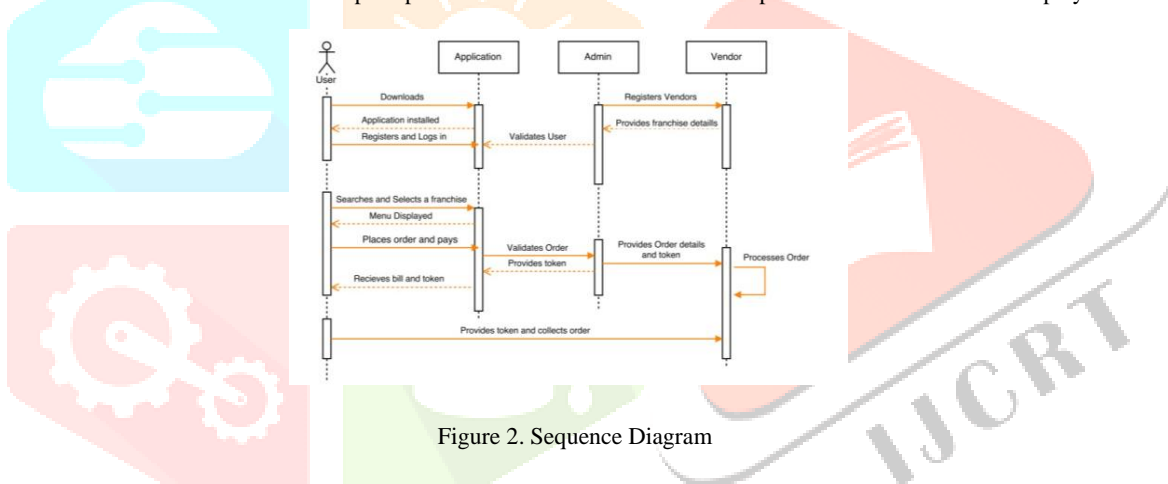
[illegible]

User

Application

Admin

Vendor

Downloads

Registers Vendors

Application installed

Provides franchise detaills

Registers and Logs in

Validates User

Searches and Selects a franchise

Menu Displayed

Places order and pays

Validates Order

Provides Order details and token

Processes Order

Provides token

Recieves bill and token

Provides token and collects order

Figure 2. Sequence Diagram

IJCRT